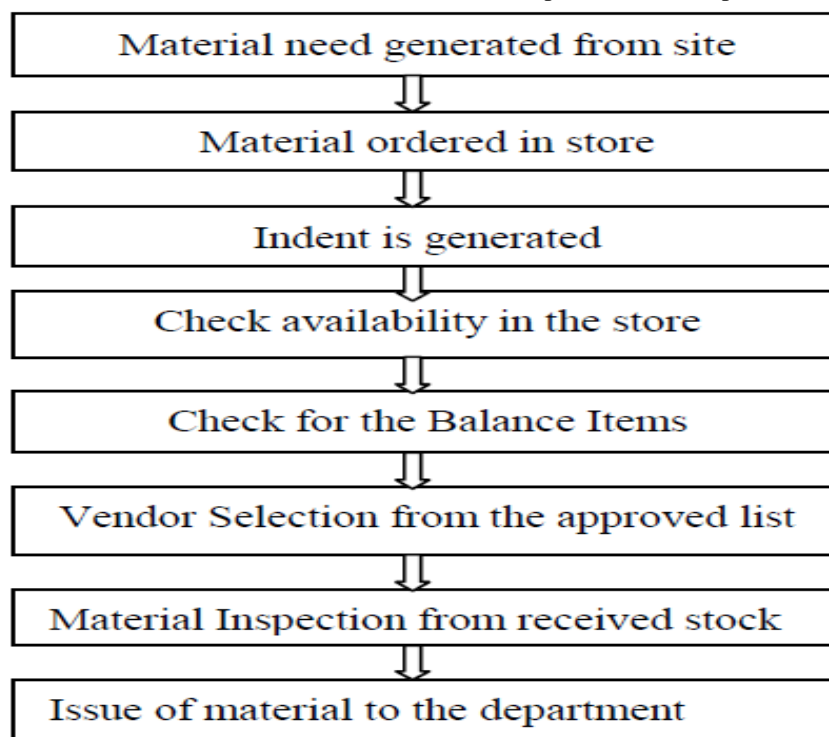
Material need generated from site

Material ordered in store

Indent is generated

Check availability in the store

Check for the Balance Items

Vendor Selection from the approved list

Material Inspection from received stock

Issue of material to the department